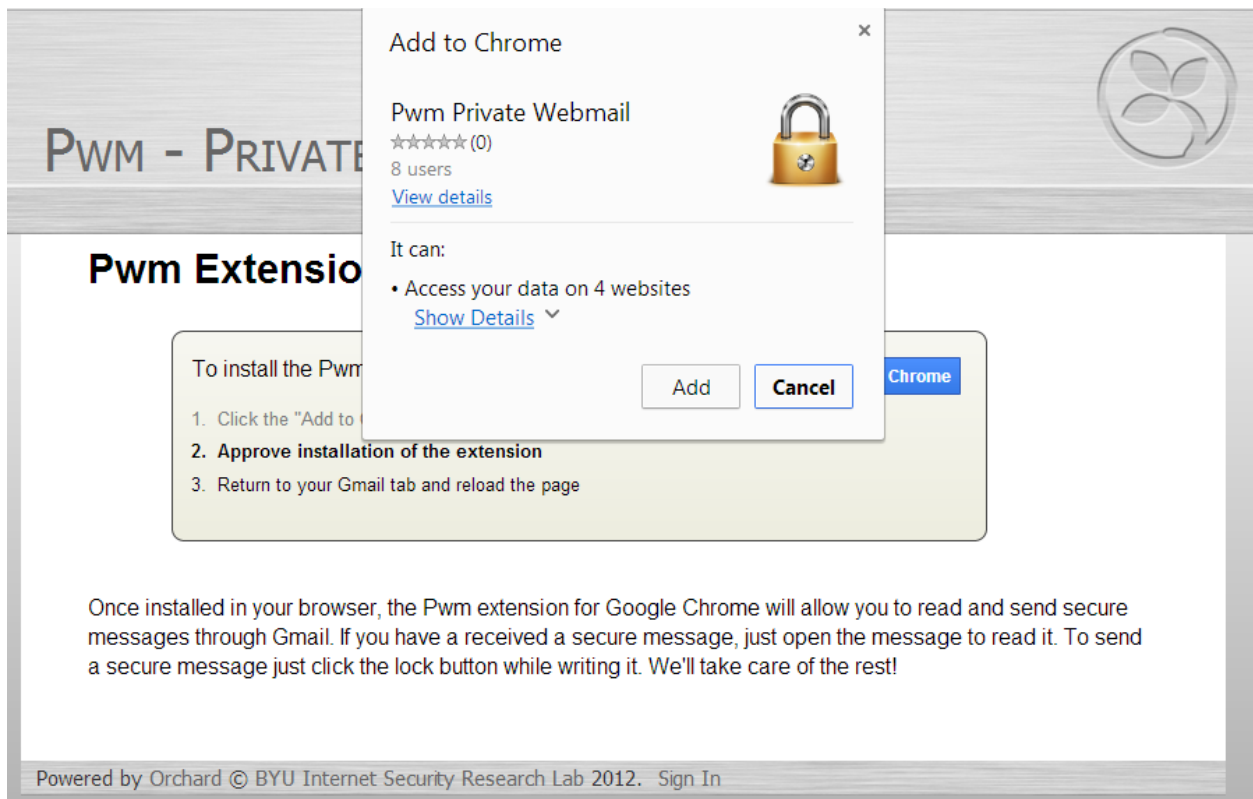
Pwm - Privat

Pwm Extensio

To install the Pwm

Chrome

1. Click the "Add to

2. Approve installation of the extension

3. Return to your Gmail tab and reload the page

Add to Chrome

×

Pwm Private Webmail

★★★★★ (0)

8 users

View details

It can:

• Access your data on 4 websites

Show Details

Add

Cancel

Once installed in your browser, the Pwm extension for Google Chrome will allow you to read and send secure messages through Gmail. If you have a received a secure message, just open the message to read it. To send a secure message just click the lock button while writing it. We'll take care of the rest!

Powered by Orchard © BYU Internet Security Research Lab 2012. Sign In